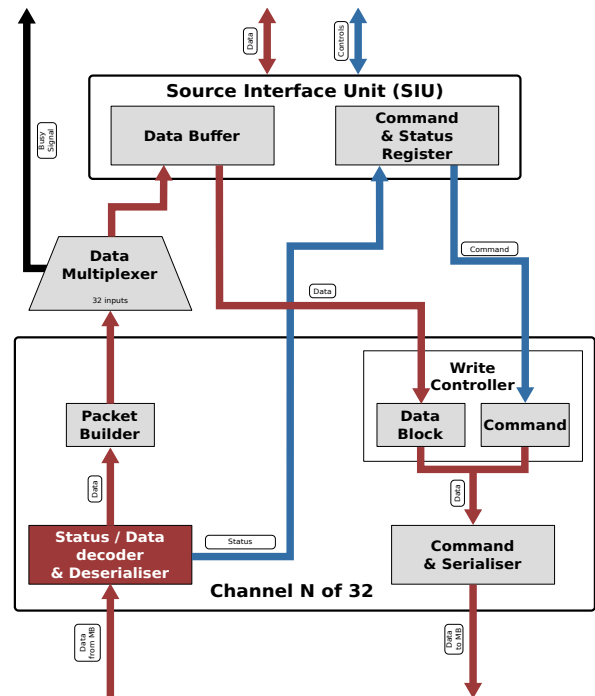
Data

Controls

Busy Signal

Source Interface Unit (SIU)

Data Buffer

Command & Status Register

Command

Data Multiplexer

32 inputs

Data

Write Controller

Data Block

Command

Packet Builder

Data

Data

Status / Data decoder & Deserialiser

Status

Command & Serialiser

Channel N of 32

Data from MB

Data to MB